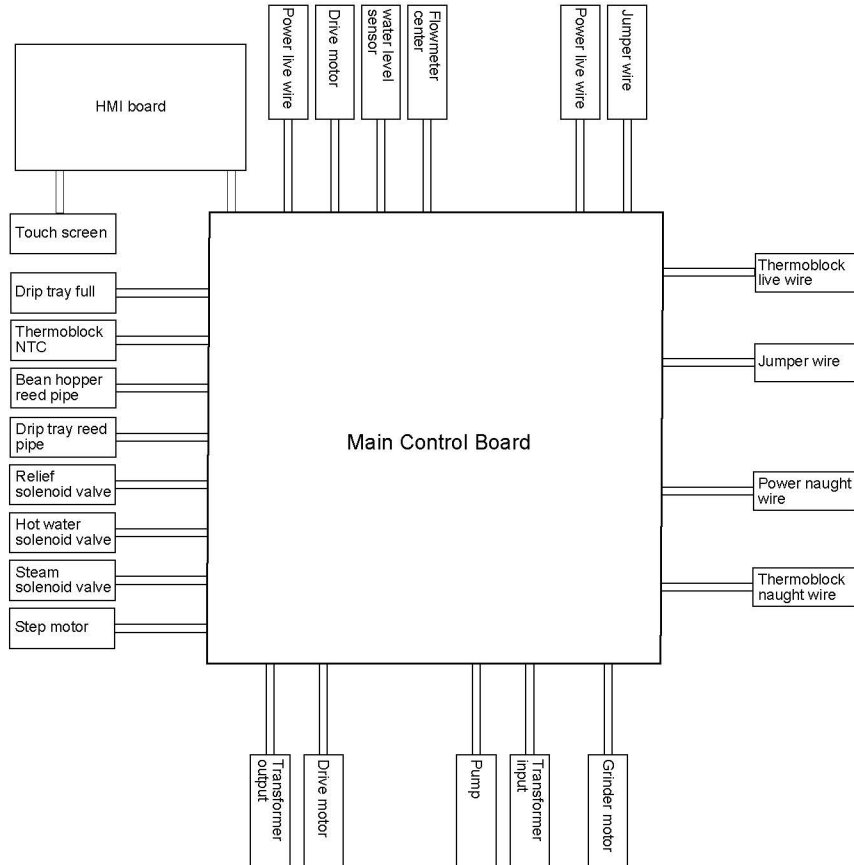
HMI board

Power live wire

Drive motor

water level sensor

Flowmeter center

Power live wire

Jumper wire

Touch screen

Drip tray full

Thermoblock NTC

Bean hopper reed pipe

Drip tray reed pipe

Relief solenoid valve

Hot water solenoid valve

Steam solenoid valve

Step motor

Main Control Board

Thermoblock live wire

Jumper wire

Power naught wire

Thermoblock naught wire

Transformer output

Drive motor

Pump

Transformer input

Grinder motor